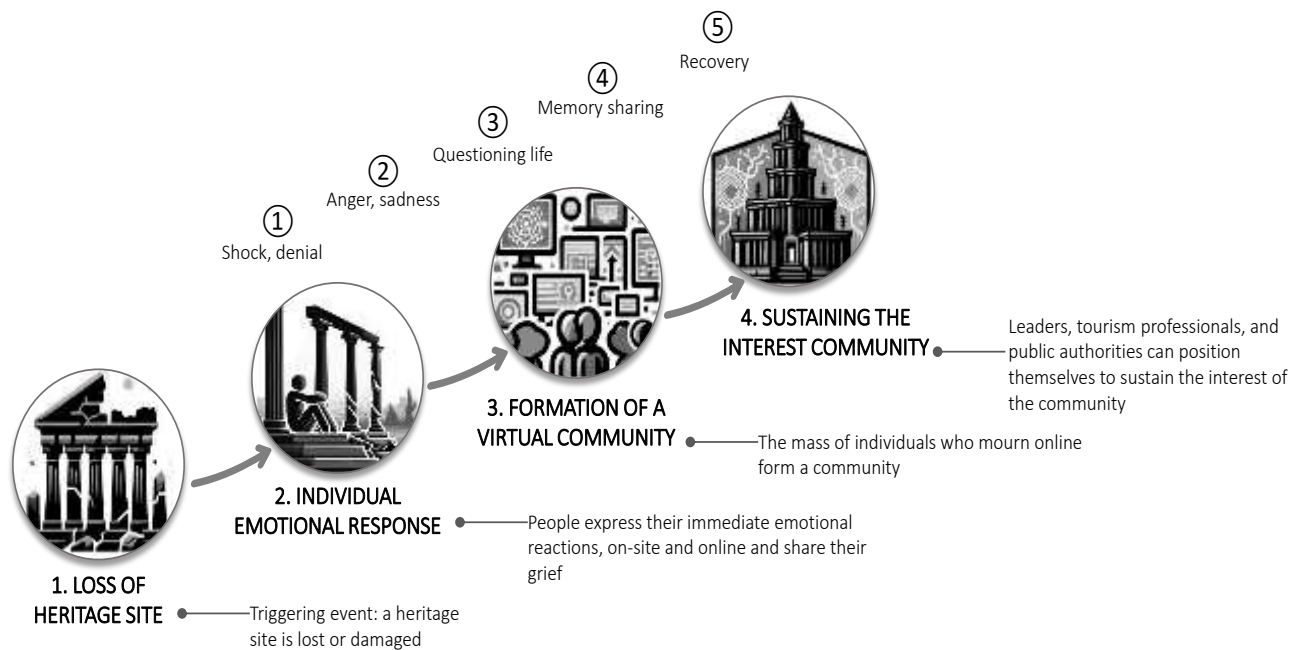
⑤
Recovery

④
Memory sharing

③
Questioning life

②
Anger, sadness

①
Shock, denial

4. SUSTAINING THE INTEREST COMMUNITY

Leaders, tourism professionals, and public authorities can position themselves to sustain the interest of the community

3. FORMATION OF A VIRTUAL COMMUNITY

The mass of individuals who mourn online form a community

2. INDIVIDUAL EMOTIONAL RESPONSE

People express their immediate emotional reactions, on-site and online and share their grief

1. LOSS OF HERITAGE SITE

Triggering event: a heritage site is lost or damaged